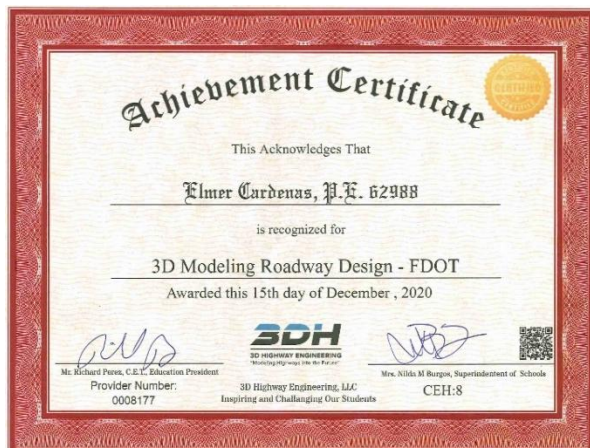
Achievement Certificate

CERTIFIED

This Acknowledges That

Elmer Cardenas, P.E. 62988

is recognized for

3D Modeling Roadway Design - FDOT

Awarded this 15th day of December , 2020

3DH
3D HIGHWAY ENGINEERING
"Modeling Highways into the Future"

Mr. Richard Perez, C.E.T, Education President
Provider Number:
0008177

3D Highway Engineering, LLC
Inspiring and Challanging Our Students

Mrs. Nilda M Burgos, Superindentent of Schools
CEH:8